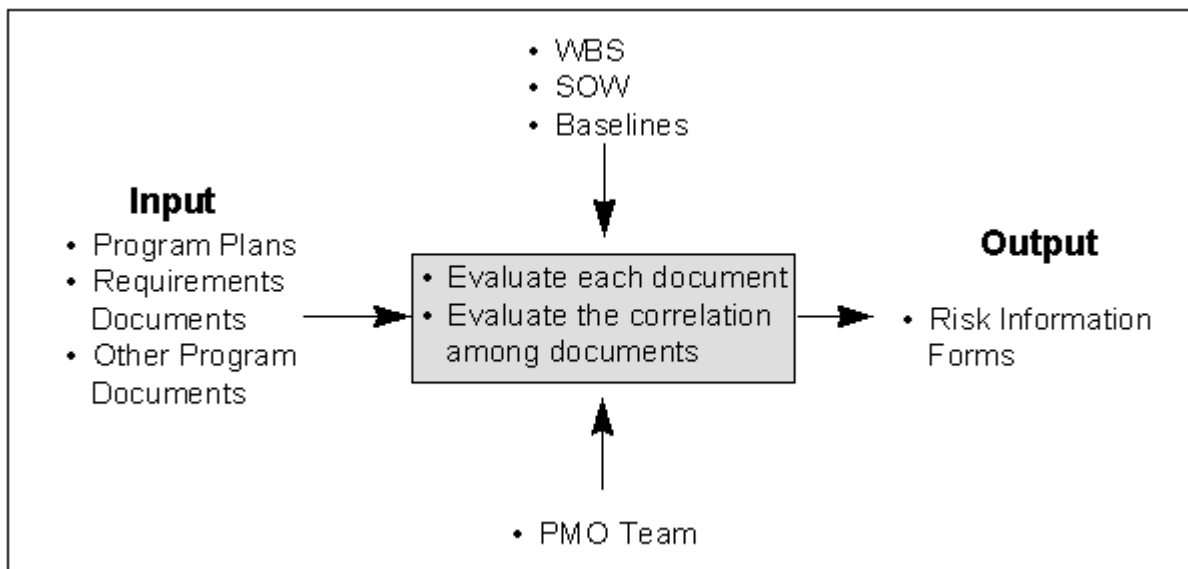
• WBS
• SOW
• Baselines

Input
• Program Plans
• Requirements Documents
• Other Program Documents

• Evaluate each document
• Evaluate the correlation among documents

Output
• Risk Information Forms

• PMO Team